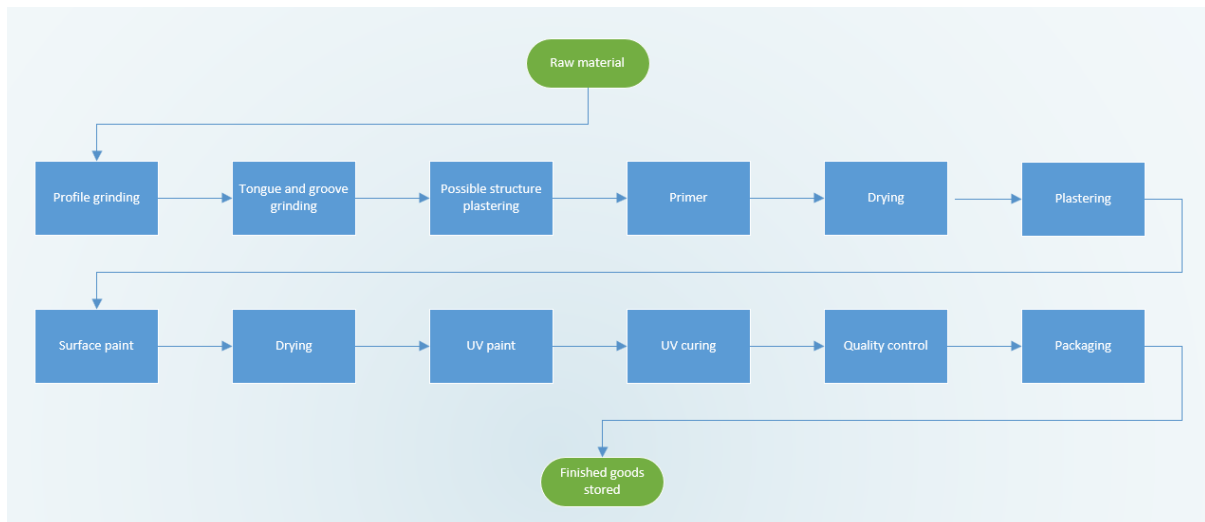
Raw material

Profile grinding

Tongue and groove grinding

Possible structure plastering

Primer

Drying

Plastering

Surface paint

Drying

UV paint

UV curing

Quality control

Packaging

Finished goods stored